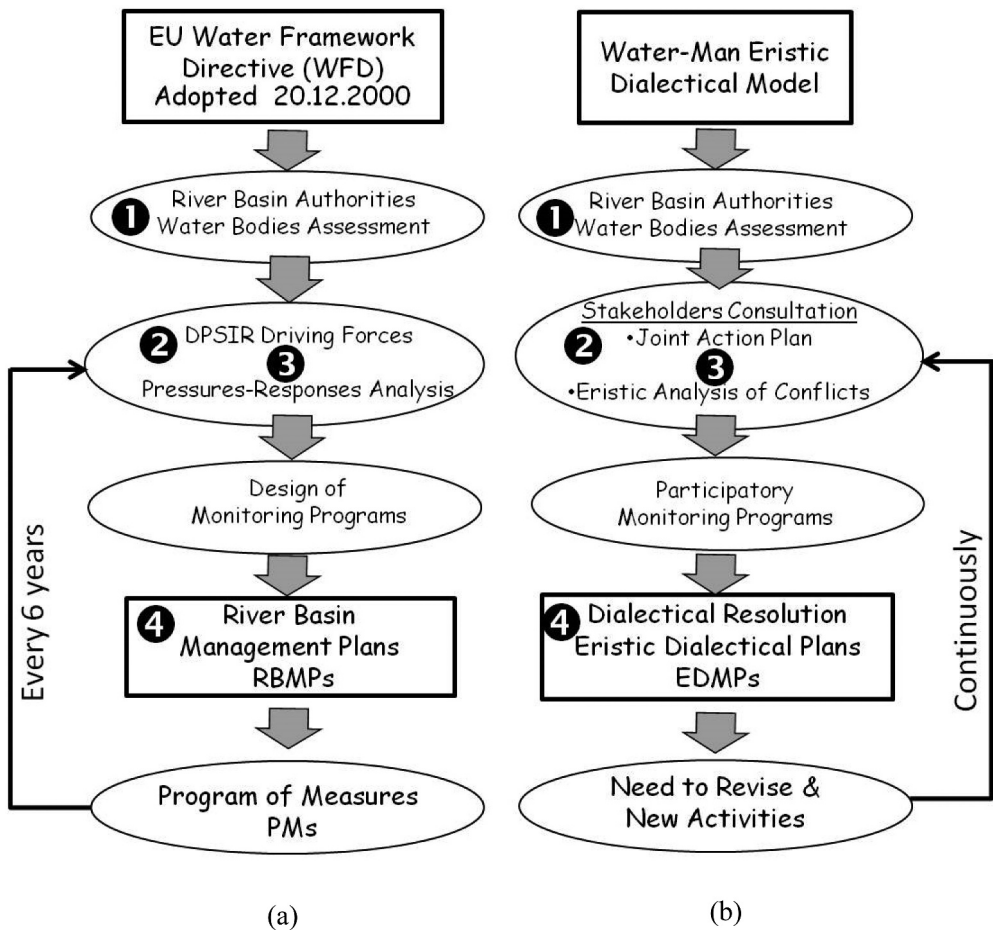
EU Water Framework Directive (WFD) Adopted 20.12.2000

❶ River Basin Authorities Water Bodies Assessment

❷ DPSIR Driving Forces ❸ Pressures-Responses Analysis

Design of Monitoring Programs

❹ River Basin Management Plans RBMPs

Program of Measures PMs

Every 6 years

Water-Man Eristic Dialectical Model

❶ River Basin Authorities Water Bodies Assessment

Stakeholders Consultation
❷ •Joint Action Plan
❸ •Eristic Analysis of Conflicts

Participatory Monitoring Programs

❹ Dialectical Resolution Eristic Dialectical Plans EDMPs

Need to Revise & New Activities

Continuously

(a)

(b)